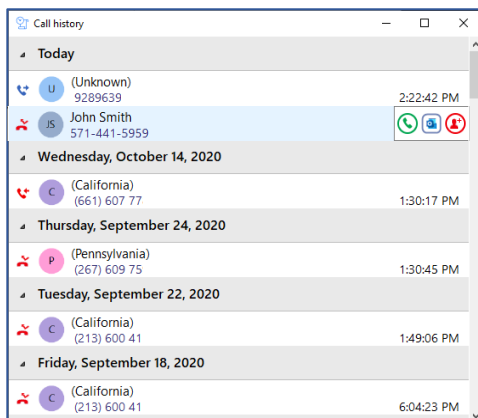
Call history

Today

U (Unknown)
9289639
2:22:42 PM

JS John Smith
571-441-5959

Wednesday, October 14, 2020

C (California)
(661) 607 77
1:30:17 PM

Thursday, September 24, 2020

P (Pennsylvania)
(267) 609 75
1:30:45 PM

Tuesday, September 22, 2020

C (California)
(213) 600 41
1:49:06 PM

Friday, September 18, 2020

C (California)
(213) 600 41
6:04:23 PM